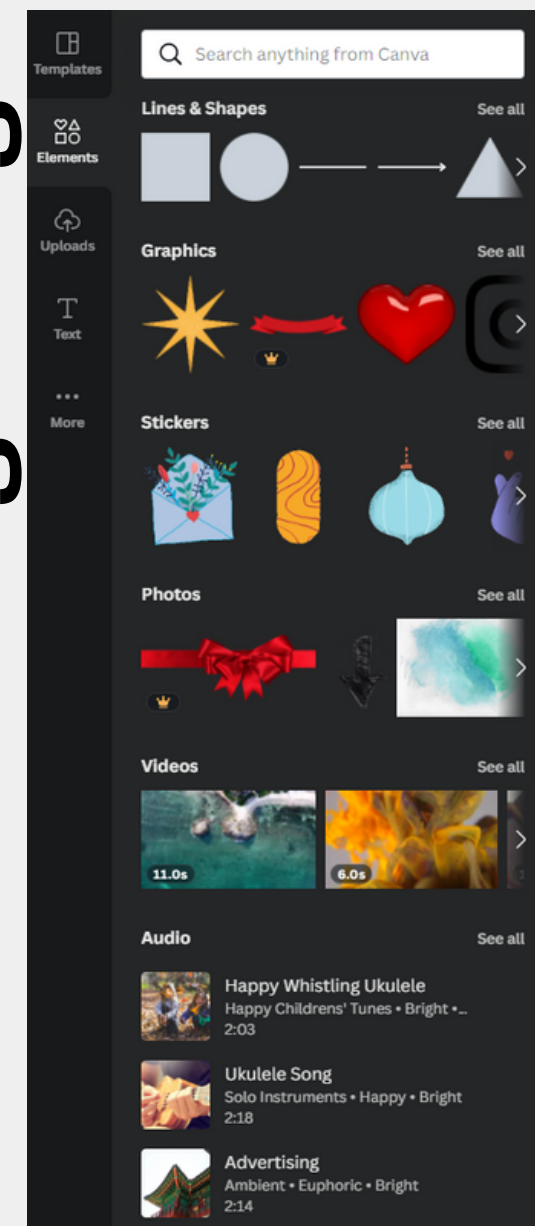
Templates

Elements

Uploads

Text

More

Search anything from Canva

Lines & Shapes
See all

Graphics
See all

Stickers
See all

Photos
See all

Videos
See all

11.0s

6.0s

Audio
See all

Happy Whistling Ukulele
Happy Childrens' Tunes • Bright •...
2:03

Ukulele Song
Solo Instruments • Happy • Bright
2:18

Advertising
Ambient • Euphoric • Bright
2:14